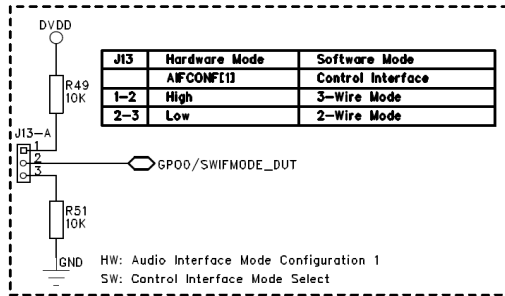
DVDD

R49
10K

J13–A
1
2
3

R51
10K

GND

| J13 | Hardware Mode | Software Mode |
|---|---|---|
| | AIFCONF[1] | Control Interface |
| 1–2 | High | 3–Wire Mode |
| 2–3 | Low | 2–Wire Mode |

GPO0/SWIFMODE_DUT

HW: Audio Interface Mode Configuration 1
SW: Control Interface Mode Select